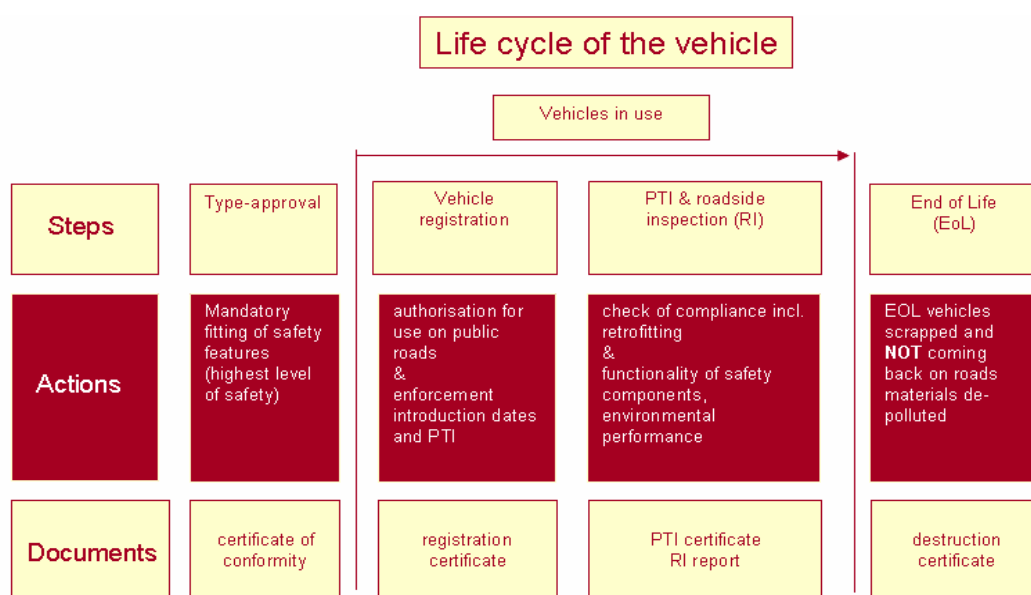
Life cycle of the vehicle

Vehicles in use

| Steps | Type-approval | Vehicle registration | PTI & roadside inspection (RI) | End of Life (EoL) |
|---|---|---|---|---|
| Actions | Mandatory fitting of safety features (highest level of safety) | authorisation for use on public roads & enforcement introduction dates and PTI | check of compliance incl. retrofitting & functionality of safety components, environmental performance | EOL vehicles scrapped and NOT coming back on roads materials de-polluted |
| Documents | certificate of conformity | registration certificate | PTI certificate RI report | destruction certificate |